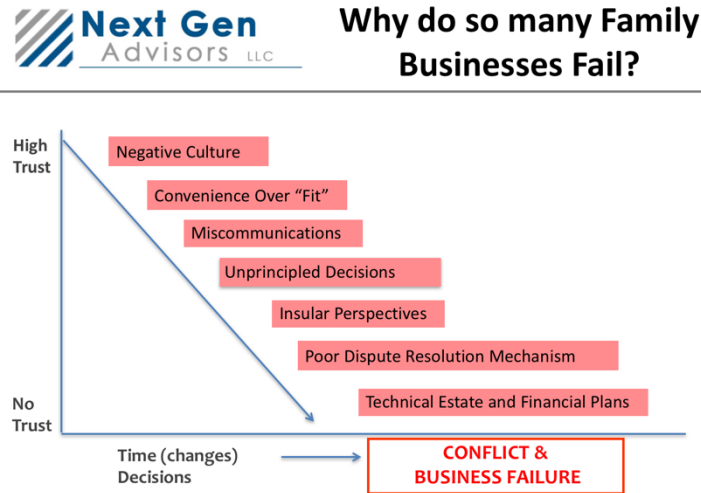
Next Gen Advisors LLC

Why do so many Family Businesses Fail?

High Trust

Negative Culture

Convenience Over "Fit"

Miscommunications

Unprincipled Decisions

Insular Perspectives

Poor Dispute Resolution Mechanism

Technical Estate and Financial Plans

No Trust

Time (changes) Decisions

CONFLICT & BUSINESS FAILURE